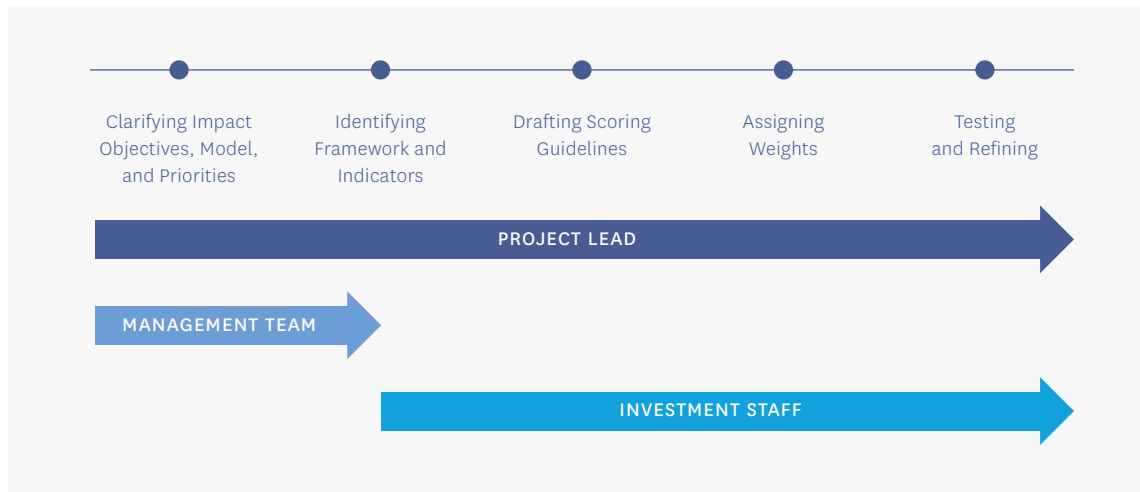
Clarifying Impact Objectives, Model, and Priorities

Identifying Framework and Indicators

Drafting Scoring Guidelines

Assigning Weights

Testing and Refining

PROJECT LEAD

MANAGEMENT TEAM

INVESTMENT STAFF